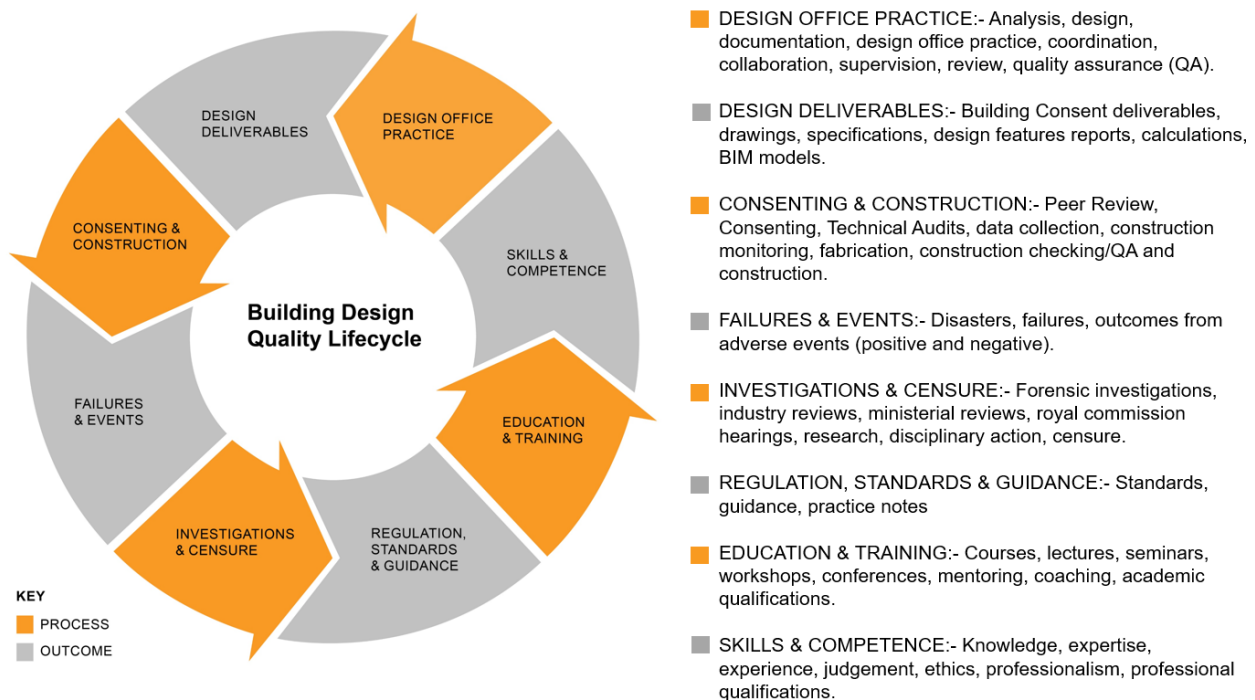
DESIGN DELIVERABLES

DESIGN OFFICE PRACTICE

CONSENTING & CONSTRUCTION

SKILLS & COMPETENCE

Building Design Quality Lifecycle

FAILURES & EVENTS

EDUCATION & TRAINING

INVESTIGATIONS & CENSURE

REGULATION, STANDARDS & GUIDANCE

KEY
PROCESS
OUTCOME

DESIGN OFFICE PRACTICE:- Analysis, design, documentation, design office practice, coordination, collaboration, supervision, review, quality assurance (QA).

DESIGN DELIVERABLES:- Building Consent deliverables, drawings, specifications, design features reports, calculations, BIM models.

CONSENTING & CONSTRUCTION:- Peer Review, Consenting, Technical Audits, data collection, construction monitoring, fabrication, construction checking/QA and construction.

FAILURES & EVENTS:- Disasters, failures, outcomes from adverse events (positive and negative).

INVESTIGATIONS & CENSURE:- Forensic investigations, industry reviews, ministerial reviews, royal commission hearings, research, disciplinary action, censure.

REGULATION, STANDARDS & GUIDANCE:- Standards, guidance, practice notes

EDUCATION & TRAINING:- Courses, lectures, seminars, workshops, conferences, mentoring, coaching, academic qualifications.

SKILLS & COMPETENCE:- Knowledge, expertise, experience, judgement, ethics, professionalism, professional qualifications.